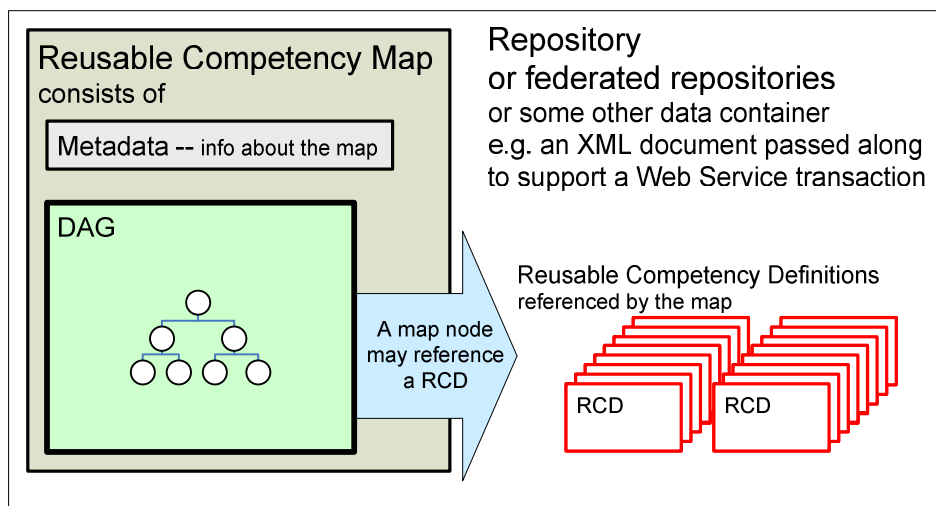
Reusable Competency Map
consists of

Metadata -- info about the map

DAG

A map node may reference a RCD

Repository
or federated repositories
or some other data container
e.g. an XML document passed along
to support a Web Service transaction

Reusable Competency Definitions
referenced by the map

RCD

RCD